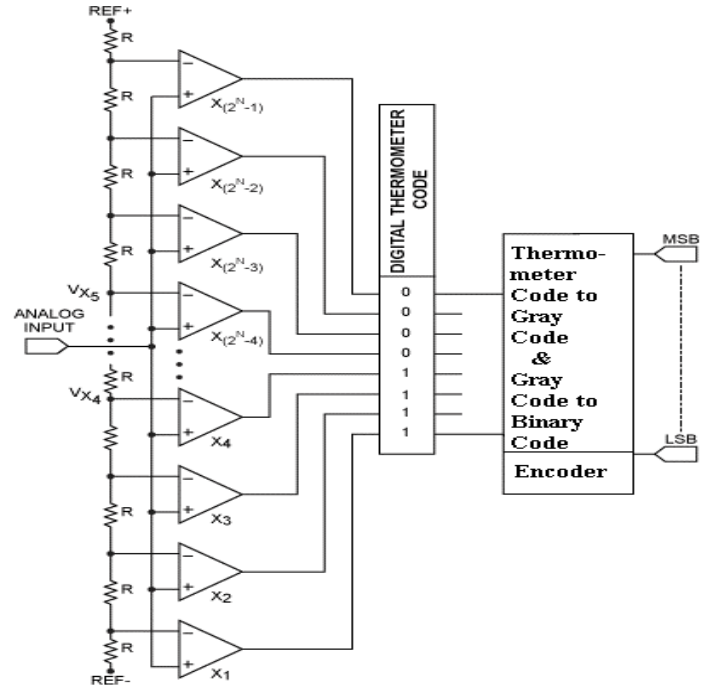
REF+

R

R

R

R

$V_{X_5}$

ANALOG INPUT

R

$V_{X_4}$

R

R

R

REF-

−
+
$X_{(2^N-1)}$

−
+
$X_{(2^N-2)}$

−
+
$X_{(2^N-3)}$

−
+
$X_{(2^N-4)}$

−
+
$X_4$

−
+
$X_3$

−
+
$X_2$

−
+
$X_1$

DIGITAL THERMOMETER CODE

0
0
0
0
1
1
1
1

Thermometer Code to Gray Code & Gray Code to Binary Code

Encoder

MSB

LSB